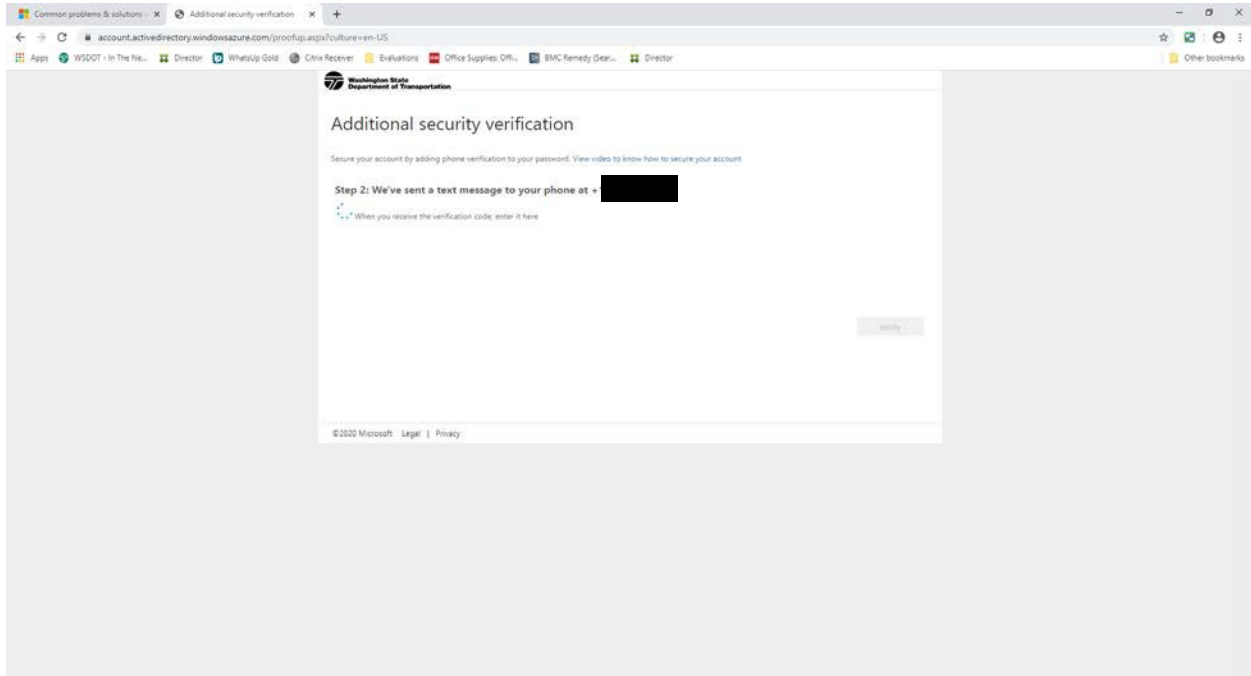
Common problems & solutions × Additional security verification × +

account.activedirectory.windowsazure.com/proofup.aspx?culture=en-US

Apps WSDOT - In The Ne... Director WhatsUp Gold Citrix Receiver Evaluations Office Supplies Offi... BMC Remedy (Sear... Director

Other bookmarks

Washington State Department of Transportation

Additional security verification

Secure your account by adding phone verification to your password. View video to know how to secure your account

Step 2: We've sent a text message to your phone at +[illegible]

When you receive the verification code, enter it here

Verify

©2020 Microsoft Legal | Privacy